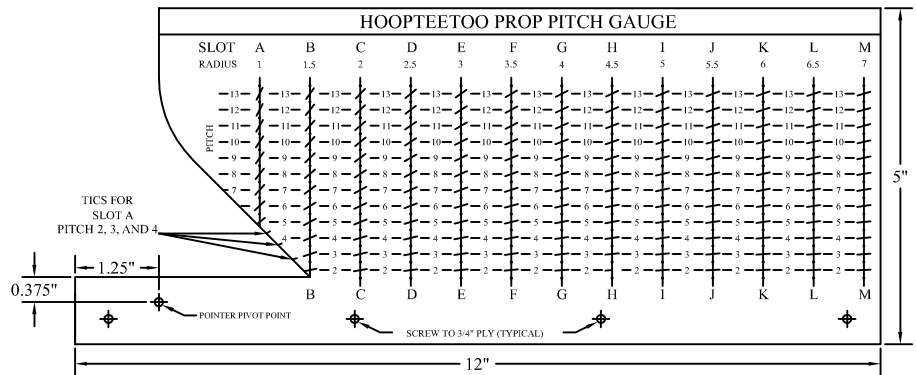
HOOPTEETOO PROP PITCH GAUGE

| SLOT | A | B | C | D | E | F | G | H | I | J | K | L | M |
|---|---|---|---|---|---|---|---|---|---|---|---|---|---|
| RADIUS | 1 | 1.5 | 2 | 2.5 | 3 | 3.5 | 4 | 4.5 | 5 | 5.5 | 6 | 6.5 | 7 |

PITCH

13 12 11 10 9 8 7 6 5 4 3 2

TICS FOR SLOT A PITCH 2, 3, AND 4

B C D E F G H I J K L M

1.25"

0.375"

POINTER PIVOT POINT

SCREW TO 3/4" PLY (TYPICAL)

5"

12"